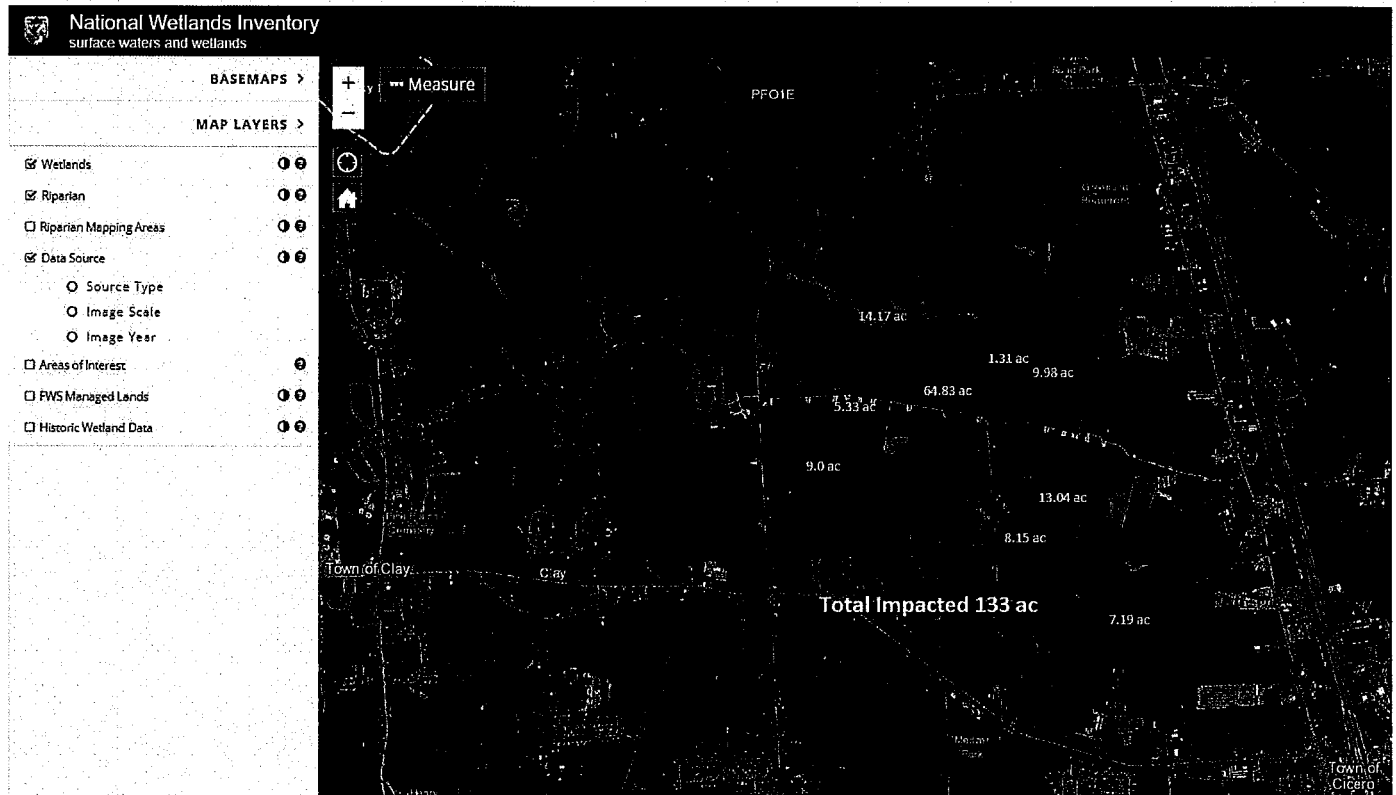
National Wetlands Inventory
surface waters and wetlands

BASEMAPS >

MAP LAYERS >

Wetlands
Riparian
Riparian Mapping Areas
Data Source
Source Type
Image Scale
Image Year
Areas of Interest
FWS Managed Lands
Historic Wetland Data

+
−
Measure

PFO1E

14.17 ac
1.31 ac
9.98 ac
64.83 ac
5.33 ac
9.0 ac
13.04 ac
8.15 ac
Town of Clay
Clay
Total Impacted 133 ac
7.19 ac
Town of Cicero